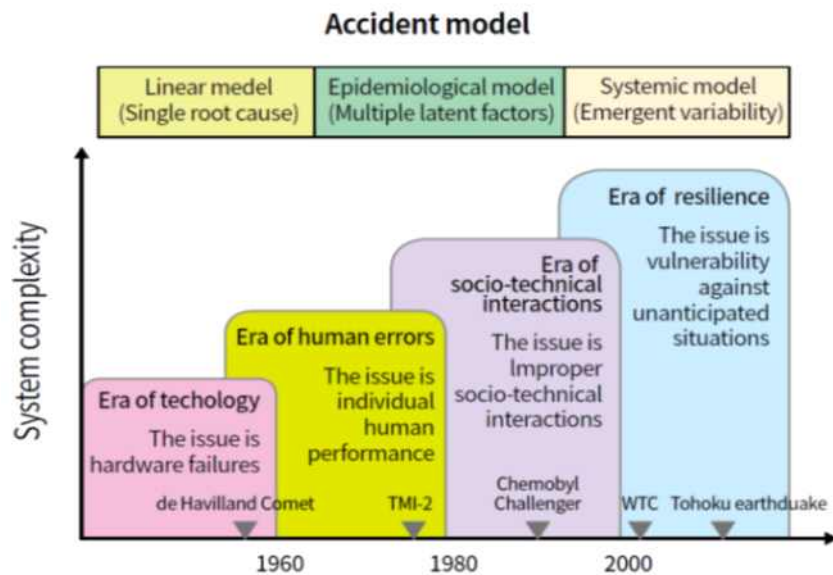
Accident model

| Linear model (Single root cause) | Epidemiological model (Multiple latent factors) | Systemic model (Emergent variability) |
|---|---|---|

System complexity

Era of techology
The issue is hardware failures

Era of human errors
The issue is individual human performance

Era of socio-technical interactions
The issue is lmproper socio-technical interactions

Era of resilience
The issue is vulnerability against unanticipated situations

de Havilland Comet
TMI-2
Chemobyl
Challenger
WTC
Tohoku earthduake

1960
1980
2000